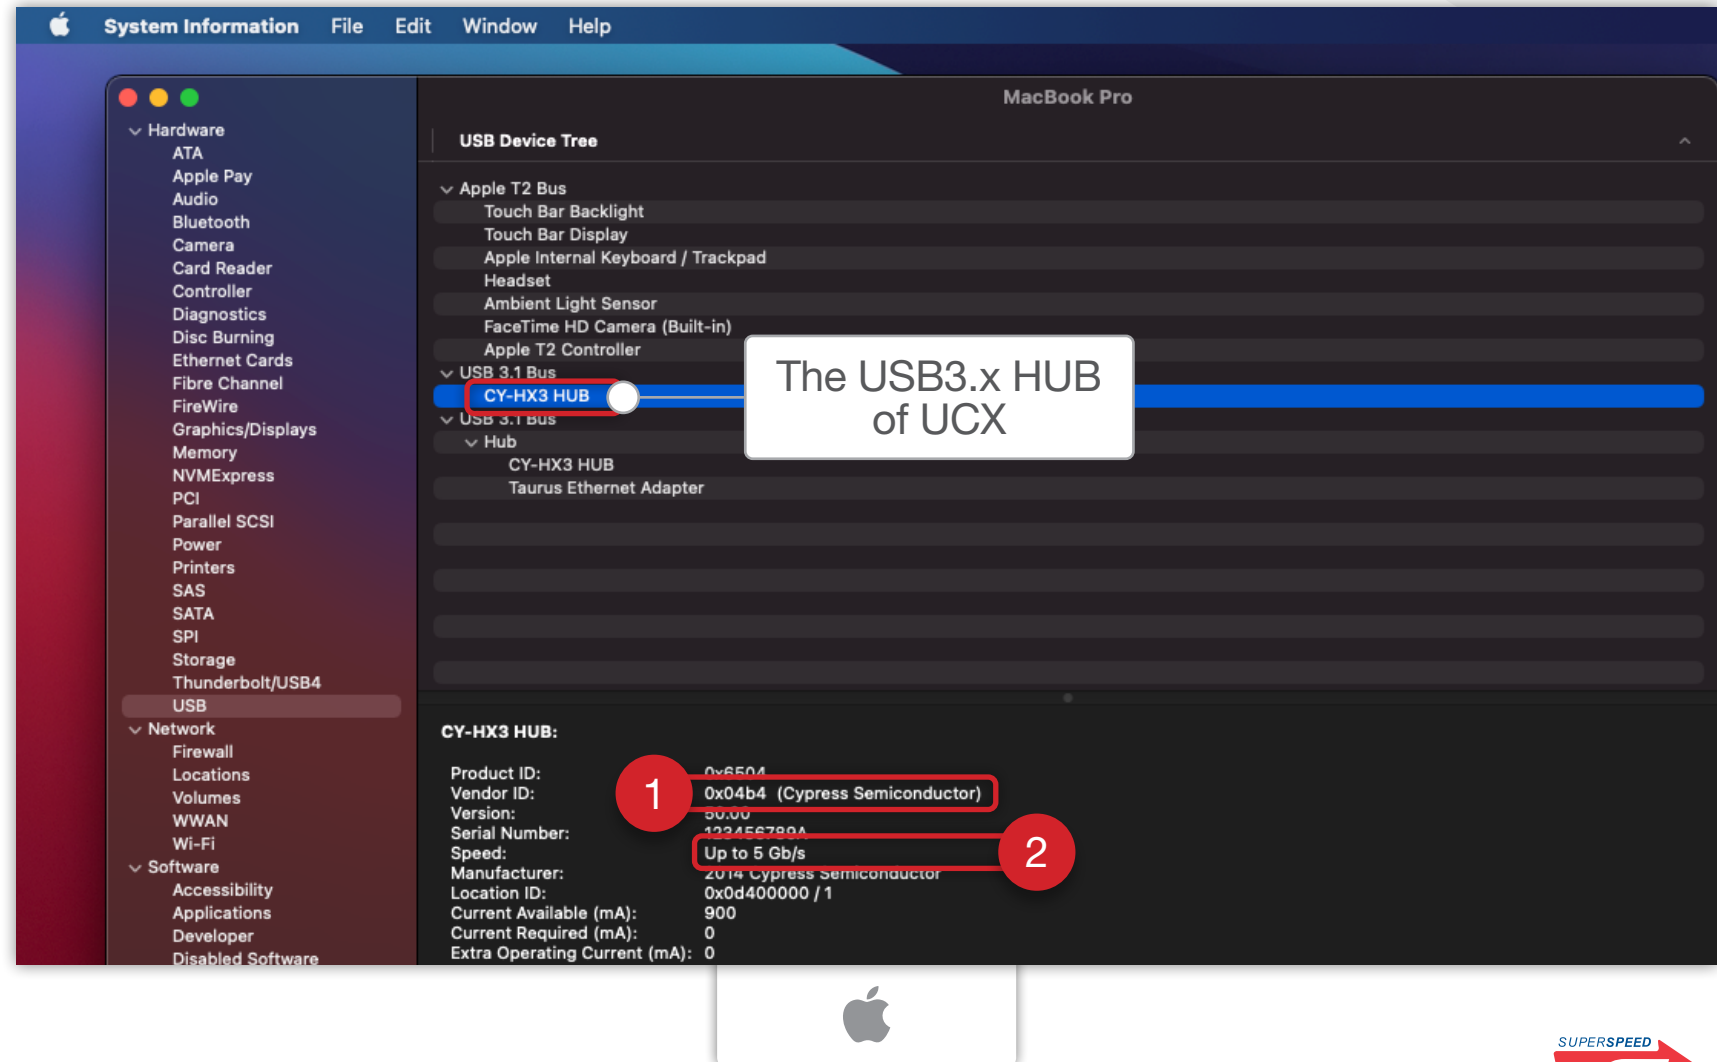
System Information File Edit Window Help

MacBook Pro

Hardware
ATA
Apple Pay
Audio
Bluetooth
Camera
Card Reader
Controller
Diagnostics
Disc Burning
Ethernet Cards
Fibre Channel
FireWire
Graphics/Displays
Memory
NVMExpress
PCI
Parallel SCSI
Power
Printers
SAS
SATA
SPI
Storage
Thunderbolt/USB4
USB
Network
Firewall
Locations
Volumes
WWAN
Wi-Fi
Software
Accessibility
Applications
Developer
Disabled Software

USB Device Tree

Apple T2 Bus
Touch Bar Backlight
Touch Bar Display
Apple Internal Keyboard / Trackpad
Headset
Ambient Light Sensor
FaceTime HD Camera (Built-in)
Apple T2 Controller
USB 3.1 Bus
CY-HX3 HUB
USB 3.1 Bus
Hub
CY-HX3 HUB
Taurus Ethernet Adapter

The USB3.x HUB of UCX

CY-HX3 HUB:

| Product ID: | 0x6504 |
|---|---|
| Vendor ID: | 0x04b4 (Cypress Semiconductor) |
| Version: | 50.00 |
| Serial Number: | 1234567890A |
| Speed: | Up to 5 Gb/s |
| Manufacturer: | 2014 Cypress Semiconductor |
| Location ID: | 0x0d400000 / 1 |
| Current Available (mA): | 900 |
| Current Required (mA): | 0 |
| Extra Operating Current (mA): | 0 |

1
2

SUPERSPEED